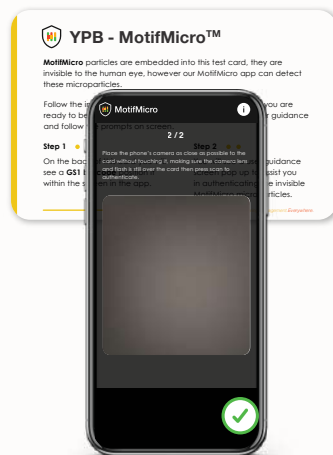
YPB - MotifMicro™

MotifMicro particles are embedded into this test card, they are invisible to the human eye, however our MotifMicro app can detect these microparticles.

Follow the in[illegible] you are ready to be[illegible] guidance and follow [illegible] prompts on screen.

Step 1

On the bac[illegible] see a GS1 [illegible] within the s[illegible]

Step 2

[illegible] guidance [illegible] assist you in authenticating the invisible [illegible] particles.

MotifMicro

2 / 2

Place the phone's camera as close as possible to the card without touching it, making sure the camera lens and flash is still over the card then press scan to authenticate.